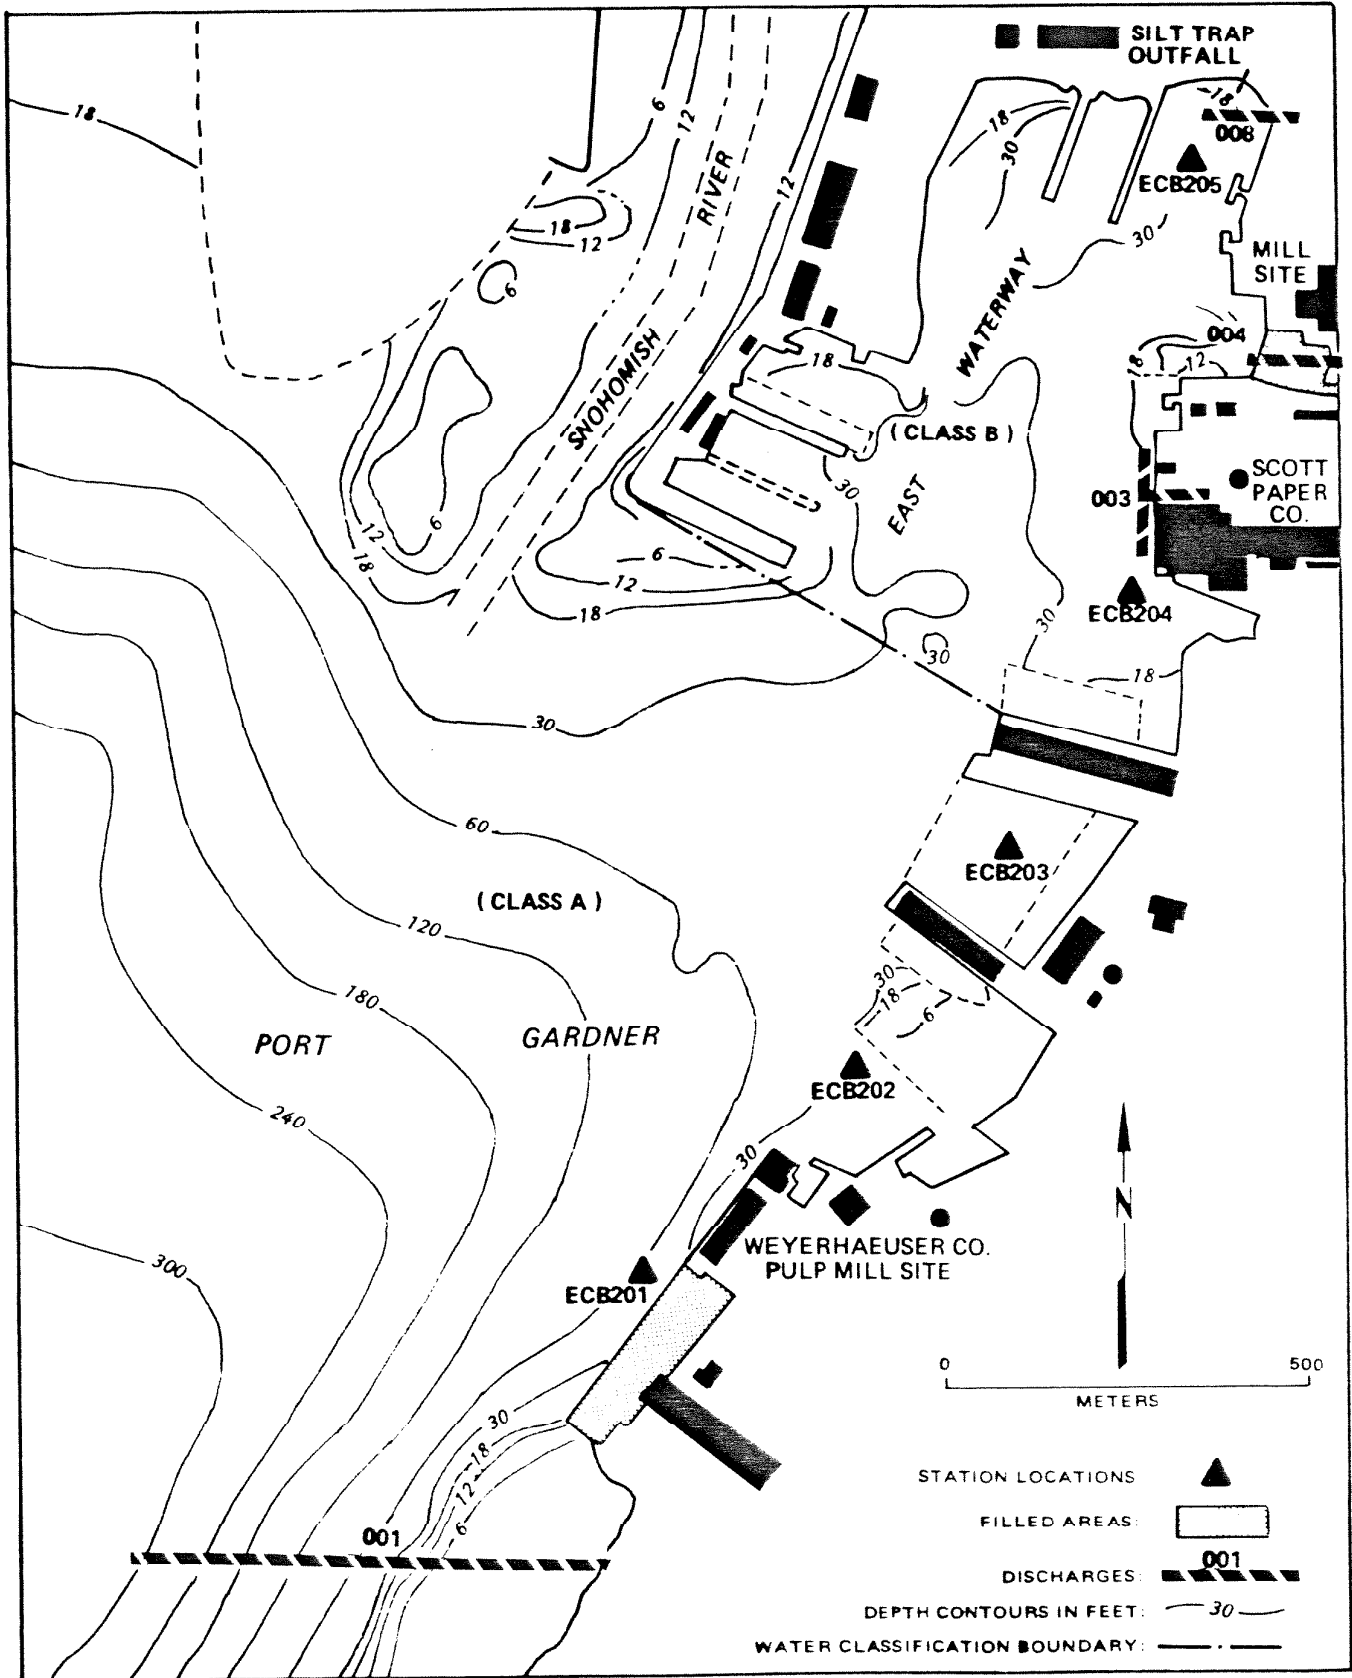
SILT TRAP OUTFALL

18

008

ECB205

MILL SITE

004

SCOTT PAPER CO.

003

ECB204

SNOHOMISH RIVER

EAST WATERWAY

(CLASS B)

(CLASS A)

PORT GARDNER

ECB203

ECB202

ECB201

WEYERHAEUSER CO. PULP MILL SITE

001

18 6 12 18 12 6 18 12 30 18 30 18 30 12 6 12 18 30 30 18 30 30 60 120 180 240 300 30 18 6 30 30 18 12 6

N

0 500 METERS

STATION LOCATIONS

FILLED AREAS

DISCHARGES 001

DEPTH CONTOURS IN FEET 30

WATER CLASSIFICATION BOUNDARY